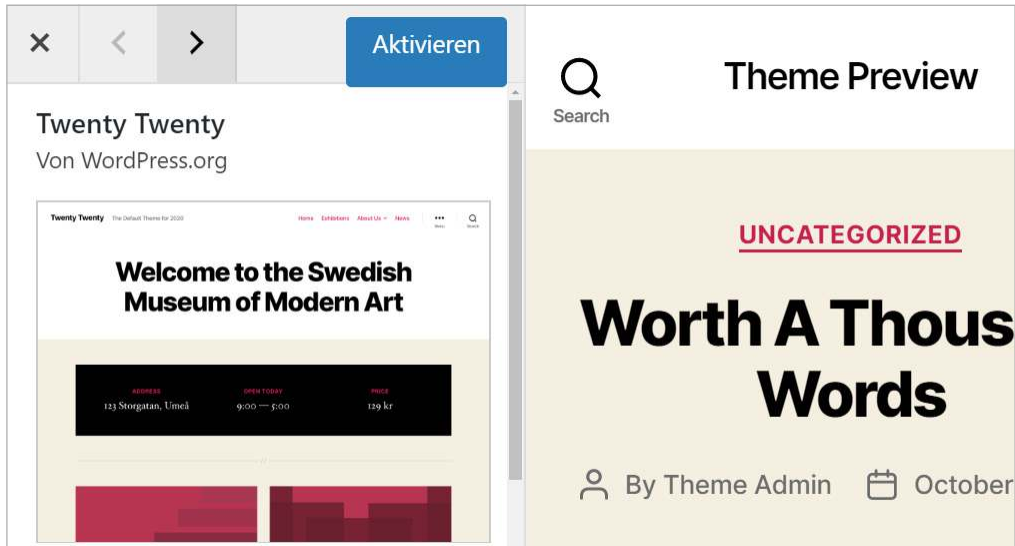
Aktivieren

Twenty Twenty
Von WordPress.org

Twenty Twenty The Default Theme for 2020 Home Exhibitions About Us News Menu Search

Welcome to the Swedish Museum of Modern Art

| ADDRESS | OPEN TODAY | PRICE |
|---|---|---|
| 123 Storgatan, Umeå | 9:00 — 5:00 | 129 kr |

Search

Theme Preview

UNCATEGORIZED

Worth A Thous Words

By Theme Admin October